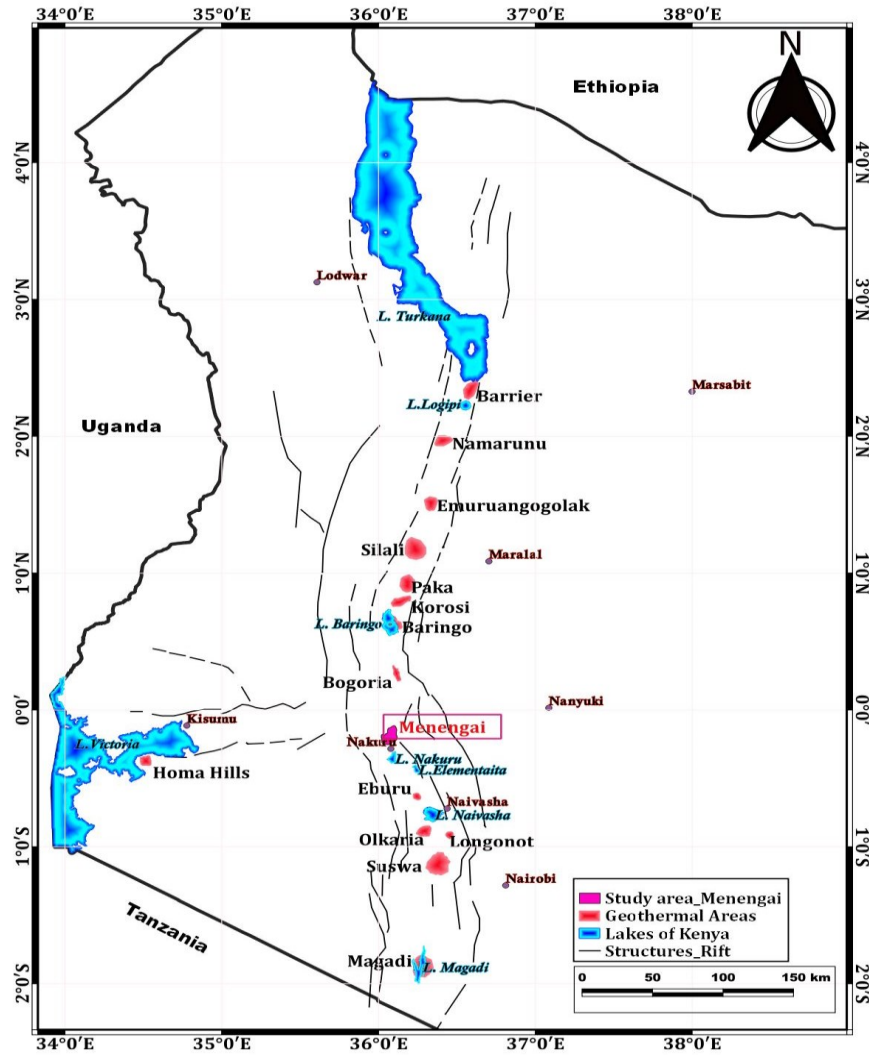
34°0'E 35°0'E 36°0'E 37°0'E 38°0'E

N

Ethiopia

4°0'N
3°0'N
2°0'N
1°0'N
0°0'
1°0'S
2°0'S

Lodwar
L. Turkana
Barrier
Marsabit
L.Logipi
Uganda
Namarunu
Emuruangogolak
Silali
Maralal
Paka
Korosi
L. Baringo
Baringo
Bogoria
Nanyuki
Kisumu
Menengai
L.Victoria
Nakuru
Homa Hills
L. Nakuru
L.Elementaita
Eburu
Naivasha
L. Naivasha
Olkaria
Longonot
Suswa
Nairobi
Tanzania
Magadi
L. Magadi

Study area_Menengai
Geothermal Areas
Lakes of Kenya
Structures_Rift

0 50 100 150 km

34°0'E 35°0'E 36°0'E 37°0'E 38°0'E